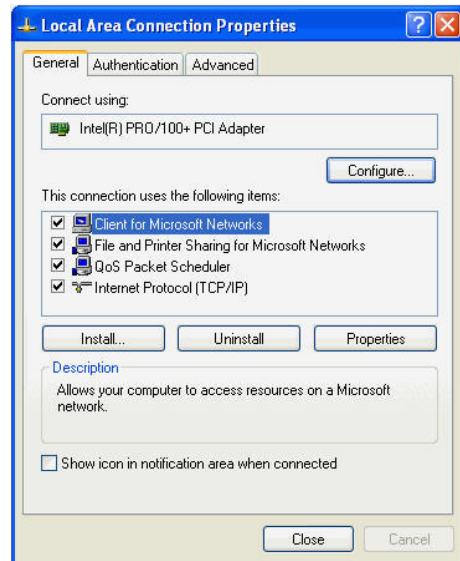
Local Area Connection Properties

?

General | Authentication | Advanced

Connect using:

Intel(R) PRO/100+ PCI Adapter

Configure...

This connection uses the following items:

Client for Microsoft Networks
File and Printer Sharing for Microsoft Networks
QoS Packet Scheduler
Internet Protocol (TCP/IP)

Install... | Uninstall | Properties

Description

Allows your computer to access resources on a Microsoft network.

Show icon in notification area when connected

Close | Cancel